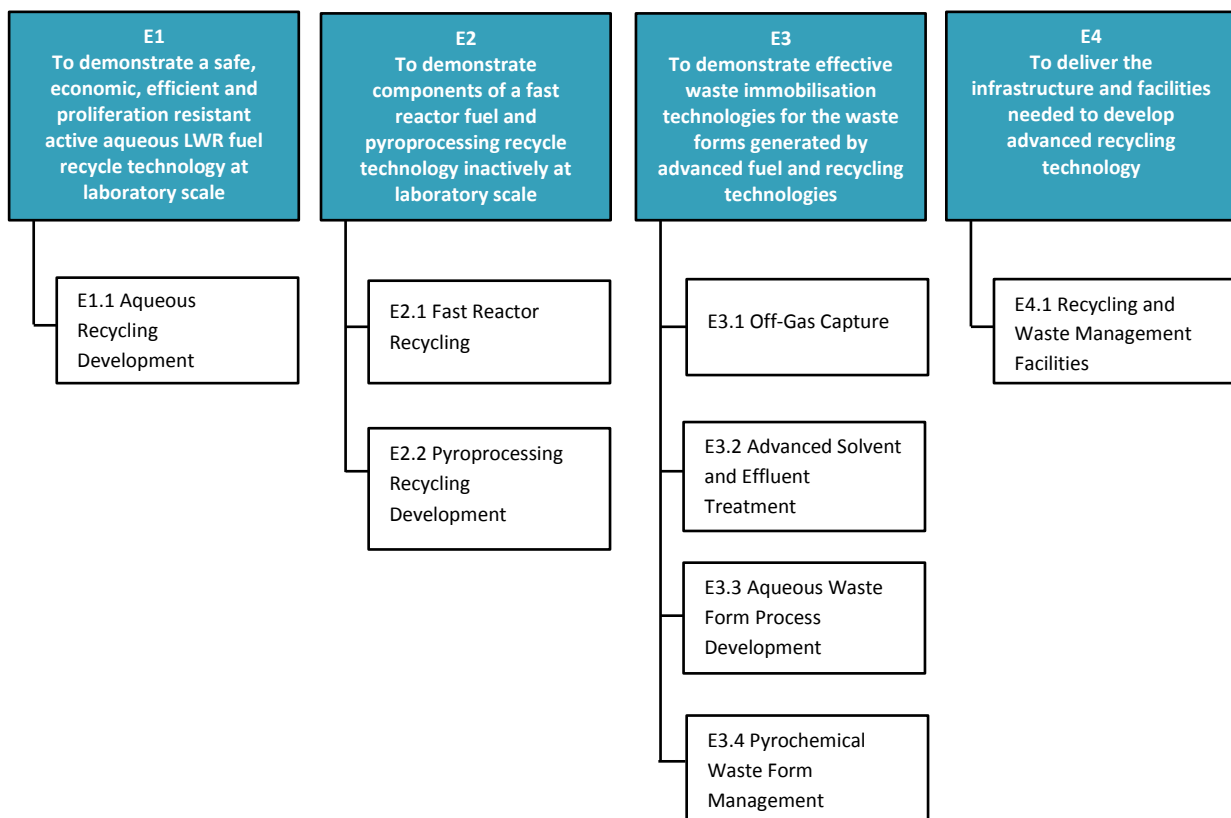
E1
To demonstrate a safe, economic, efficient and proliferation resistant active aqueous LWR fuel recycle technology at laboratory scale

E1.1 Aqueous Recycling Development

E2
To demonstrate components of a fast reactor fuel and pyroprocessing recycle technology inactively at laboratory scale

E2.1 Fast Reactor Recycling

E2.2 Pyroprocessing Recycling Development

E3
To demonstrate effective waste immobilisation technologies for the waste forms generated by advanced fuel and recycling technologies

E3.1 Off-Gas Capture

E3.2 Advanced Solvent and Effluent Treatment

E3.3 Aqueous Waste Form Process Development

E3.4 Pyrochemical Waste Form Management

E4
To deliver the infrastructure and facilities needed to develop advanced recycling technology

E4.1 Recycling and Waste Management Facilities